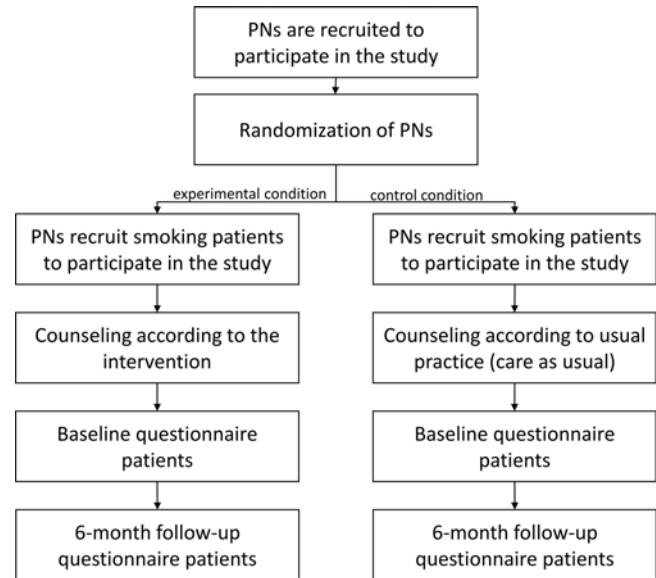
PNs are recruited to participate in the study

Randomization of PNs

experimental condition

control condition

PNs recruit smoking patients to participate in the study

Counseling according to the intervention

Baseline questionnaire patients

6-month follow-up questionnaire patients

PNs recruit smoking patients to participate in the study

Counseling according to usual practice (care as usual)

Baseline questionnaire patients

6-month follow-up questionnaire patients